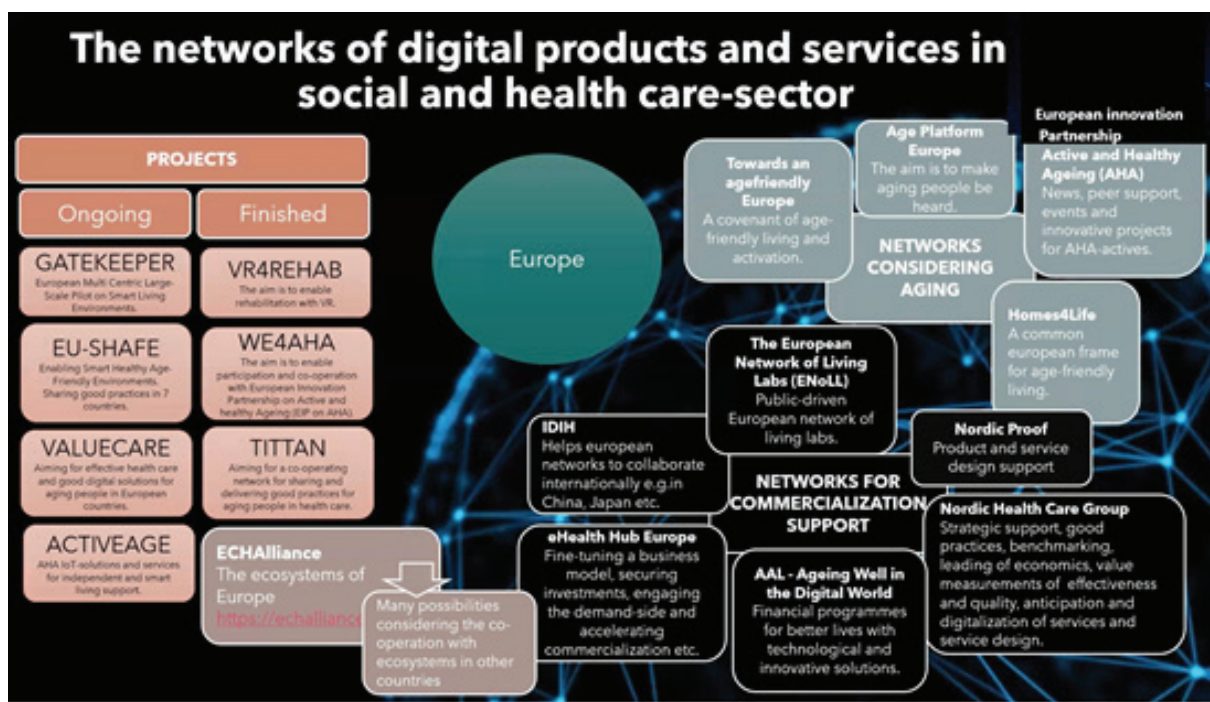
The networks of digital products and services in social and health care-sector

PROJECTS

Ongoing

Finished

GATEKEEPER
European Multi Centric Large-Scale Pilot on Smart Living Environments.

VR4REHAB
The aim is to enable rehabilitation with VR.

EU-SHAFE
Enabling Smart Healthy Age-Friendly Environments. Sharing good practices in 7 countries.

WE4AHA
The aim is to enable participation and co-operation with European Innovation Partnership on Active and healthy Ageing (EIP on AHA).

VALUECARE
Aiming for effective health care and good digital solutions for aging people in European countries.

TITTAN
Aiming for a co-operating network for sharing and delivering good practices for aging people in health care.

ACTIVEAGE
AHA IoT-solutions and services for independent and smart living support.

ECHAlliance
The ecosystems of Europe
https://echallian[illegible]

Many possibilities considering the co-operation with ecosystems in other countries

Europe

Towards an agefriendly Europe
A covenant of age-friendly living and activation.

Age Platform Europe
The aim is to make aging people be heard.

European innovation Partnership
Active and Healthy Ageing (AHA)
News, peer support, events and innovative projects for AHA-actives.

NETWORKS CONSIDERING AGING

Homes4Life
A common european frame for age-friendly living.

The European Network of Living Labs (ENoLL)
Public-driven European network of living labs.

IDIH
Helps european networks to collaborate internationally e.g.in China, Japan etc.

Nordic Proof
Product and service design support

NETWORKS FOR COMMERCIALIZATION SUPPORT

Nordic Health Care Group
Strategic support, good practices, benchmarking, leading of economics, value measurements of effectiveness and quality, anticipation and digitalization of services and service design.

eHealth Hub Europe
Fine-tuning a business model, securing investments, engaging the demand-side and accelerating commercialization etc.

AAL - Ageing Well in the Digital World
Financial programmes for better lives with technological and innovative solutions.